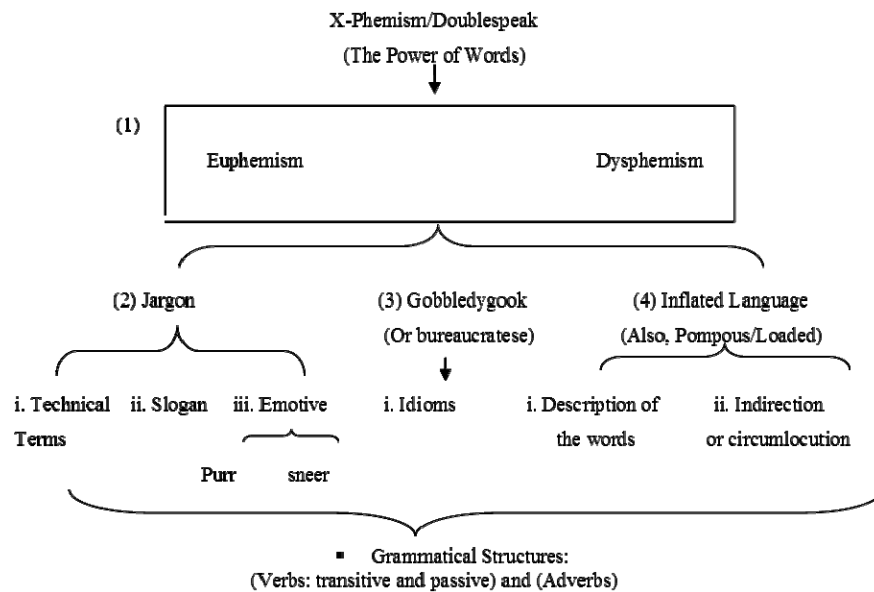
X-Phemism/Doublespeak
(The Power of Words)

(1)

Euphemism

Dysphemism

(2) Jargon

(3) Gobbledygook
(Or bureaucratese)

(4) Inflated Language
(Also, Pompous/Loaded)

i. Technical Terms

ii. Slogan

iii. Emotive

Purr

sneer

i. Idioms

i. Description of the words

ii. Indirection or circumlocution

▪ Grammatical Structures:
(Verbs: transitive and passive) and (Adverbs)